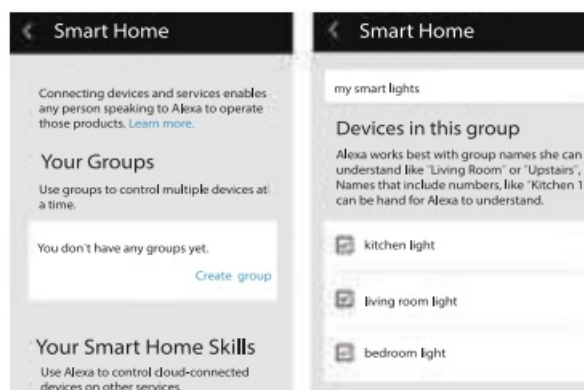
Smart Home

Connecting devices and services enables any person speaking to Alexa to operate those products. Learn more.

Your Groups

Use groups to control multiple devices at a time.

You don't have any groups yet.

Create group

Your Smart Home Skills

Use Alexa to control cloud-connected devices on other services.

Smart Home

my smart lights

Devices in this group

Alexa works best with group names she can understand like "Living Room" or "Upstairs", Names that include numbers, like "Kitchen 1 can be hand for Alexa to understand.

kitchen light

living room light

bedroom light